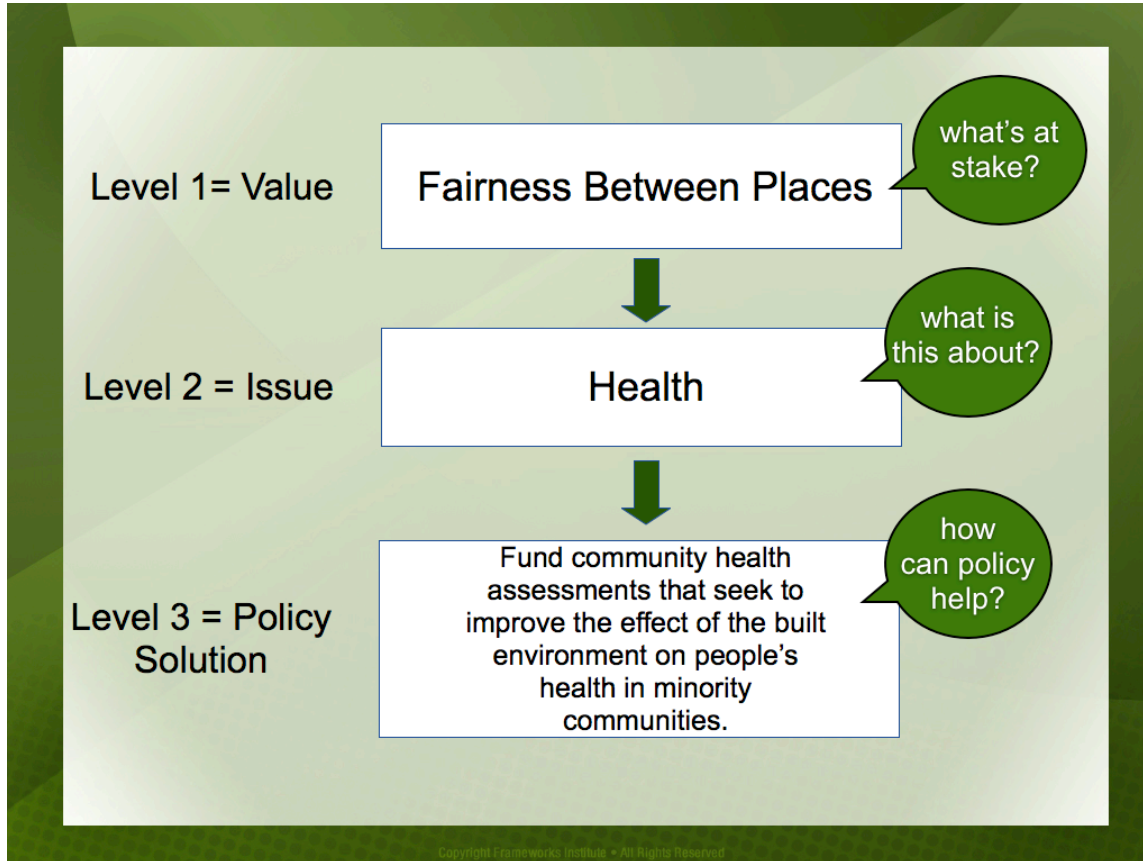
Level 1= Value

Fairness Between Places

what's at stake?

Level 2 = Issue

Health

what is this about?

Level 3 = Policy Solution

Fund community health assessments that seek to improve the effect of the built environment on people's health in minority communities.

how can policy help?

Copyright Frameworks Institute • All Rights Reserved